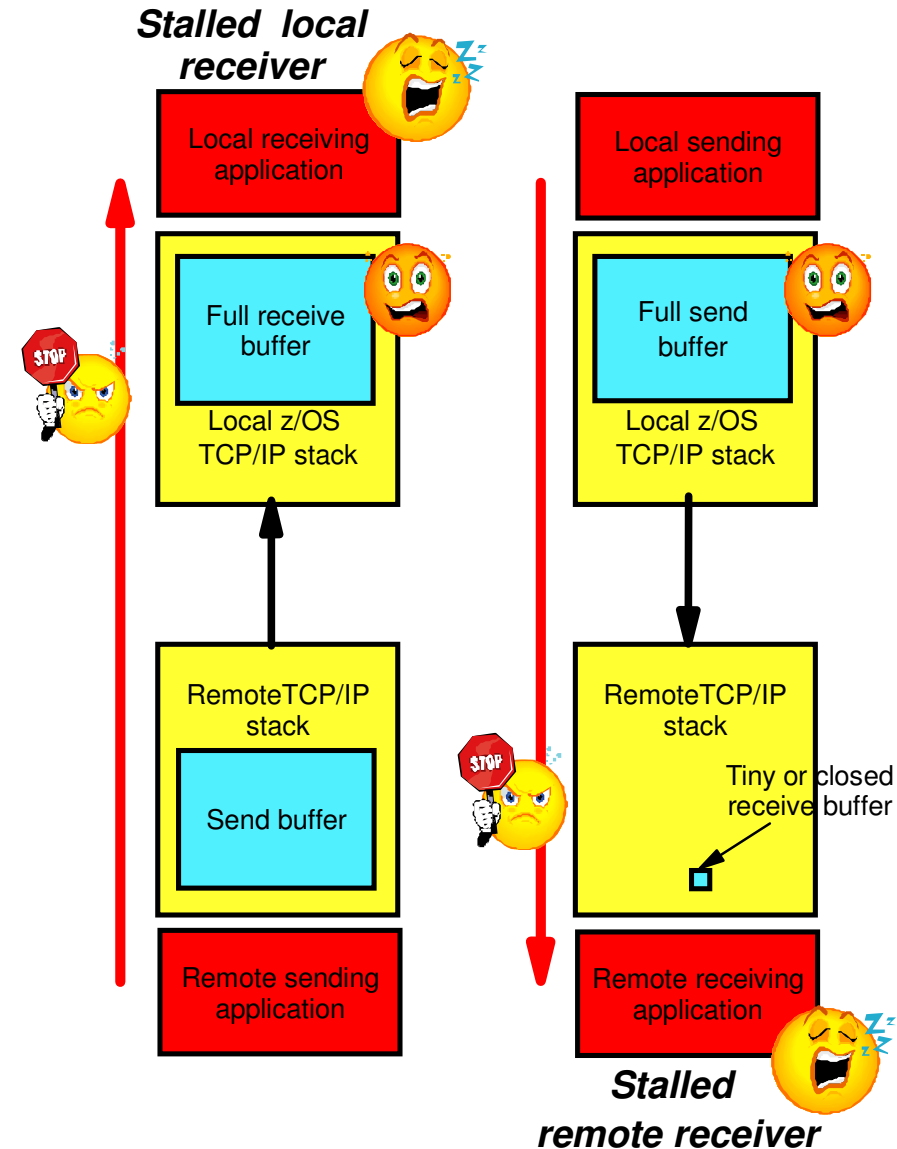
Stalled local receiver

Local receiving application

Full receive buffer

Local z/OS TCP/IP stack

RemoteTCP/IP stack

Send buffer

Remote sending application

STOP

Local sending application

Full send buffer

Local z/OS TCP/IP stack

RemoteTCP/IP stack

Tiny or closed receive buffer

STOP

Remote receiving application

Stalled remote receiver